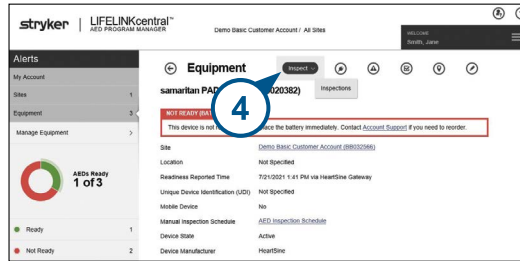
stryker | LIFELINKcentral™ AED PROGRAM MANAGER

Demo Basic Customer Account / All Sites

WELCOME
Booth, Jane

Alerts

My Account

Sites 1

Equipment 3

Manage Equipment >

AEDs Ready
1 of 3

Ready 1

Not Ready 2

Equipment

Inspect

Inspections

4

samaritan PAD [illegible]020382)

NOT READY (BAT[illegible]

This device is not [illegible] ace the battery immediately. Contact Account Support if you need to reorder.

| | |
|---|---|
| Site | Demo Basic Customer Account (BB032566) |
| Location | Not Specified |
| Readiness Reported Time | 7/21/2021 1:41 PM via HeartSine Gateway |
| Unique Device Identification (UDI) | Not Specified |
| Mobile Device | No |
| Manual Inspection Schedule | AED Inspection Schedule |
| Device State | Active |
| Device Manufacturer | HeartSine |